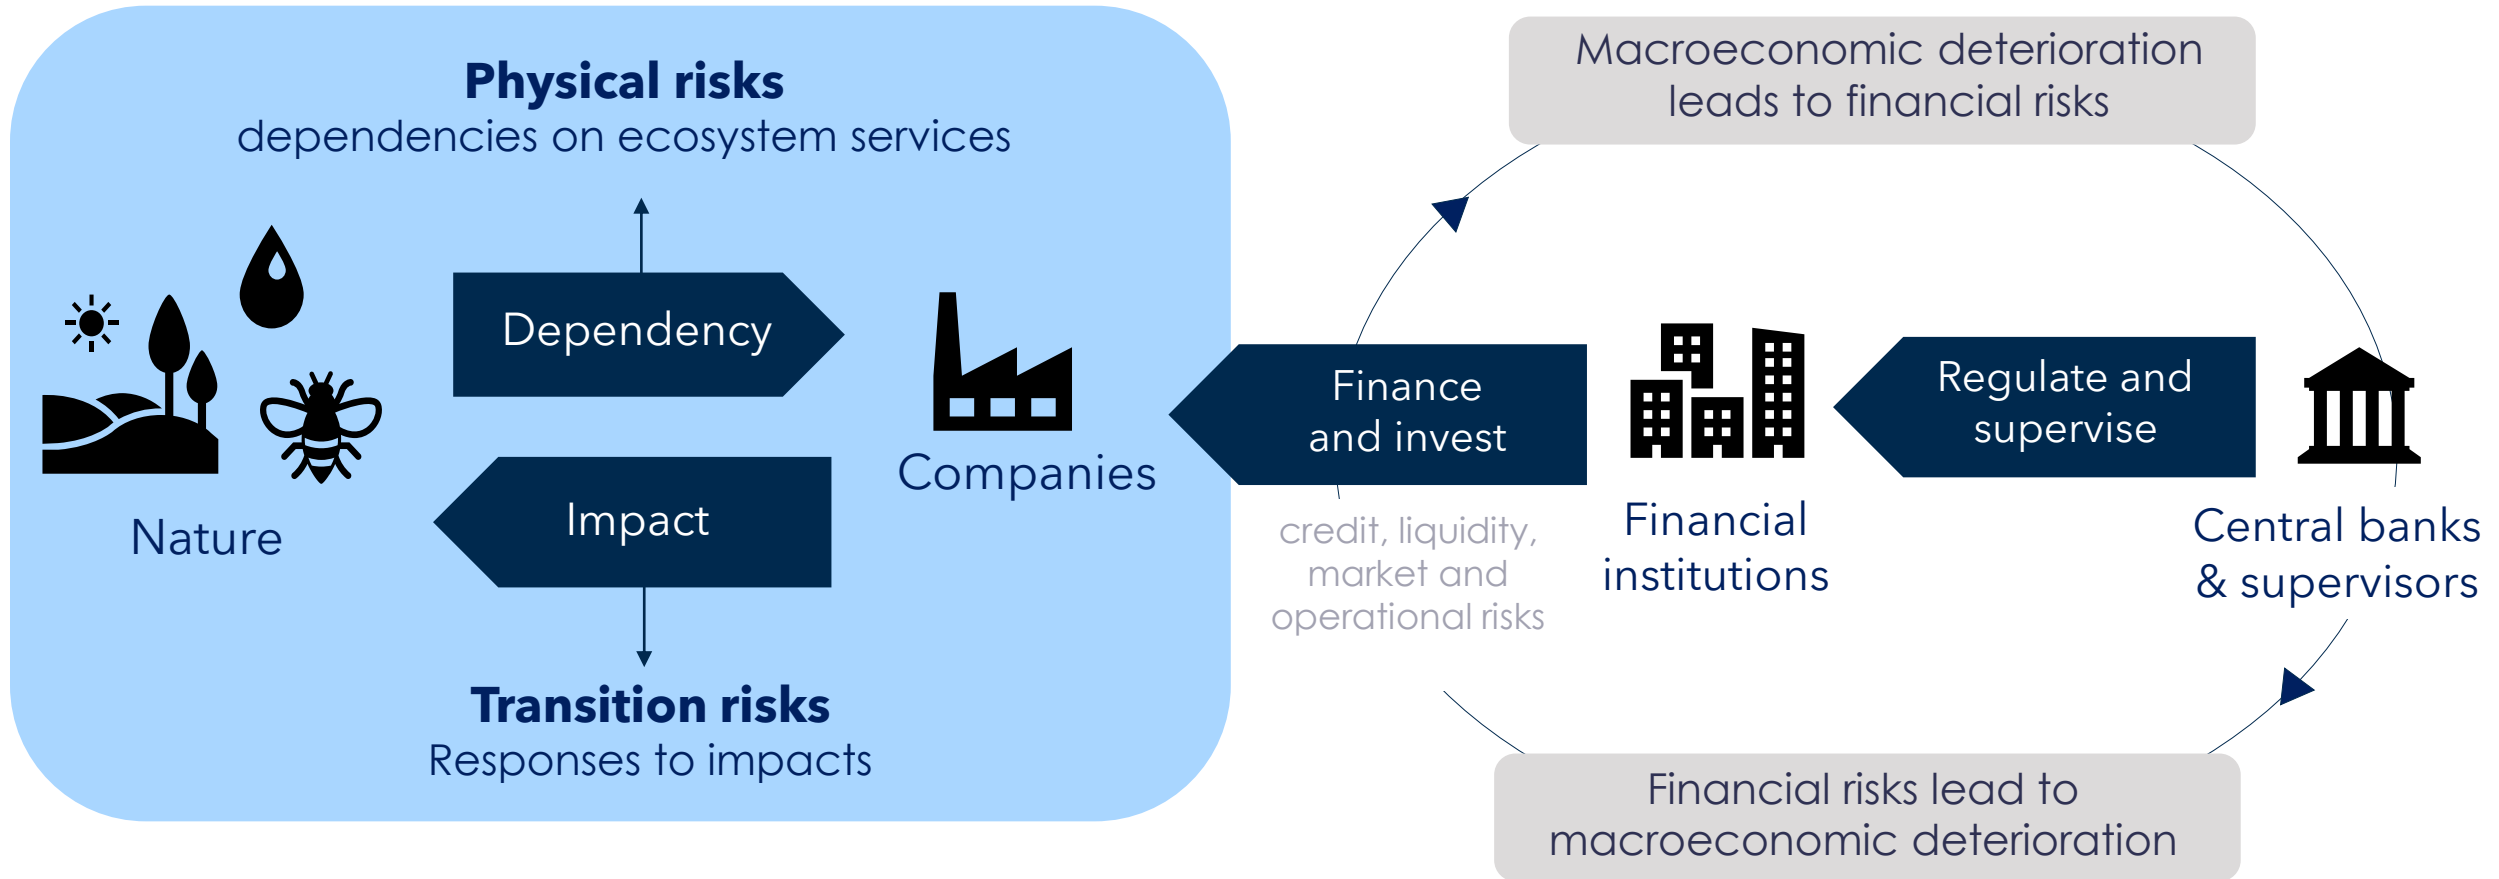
**Physical risks**
dependencies on ecosystem services

Nature

Dependency

Impact

Companies

**Transition risks**
Responses to impacts

Macroeconomic deterioration leads to financial risks

Finance and invest

credit, liquidity, market and operational risks

Financial institutions

Regulate and supervise

Central banks & supervisors

Financial risks lead to macroeconomic deterioration